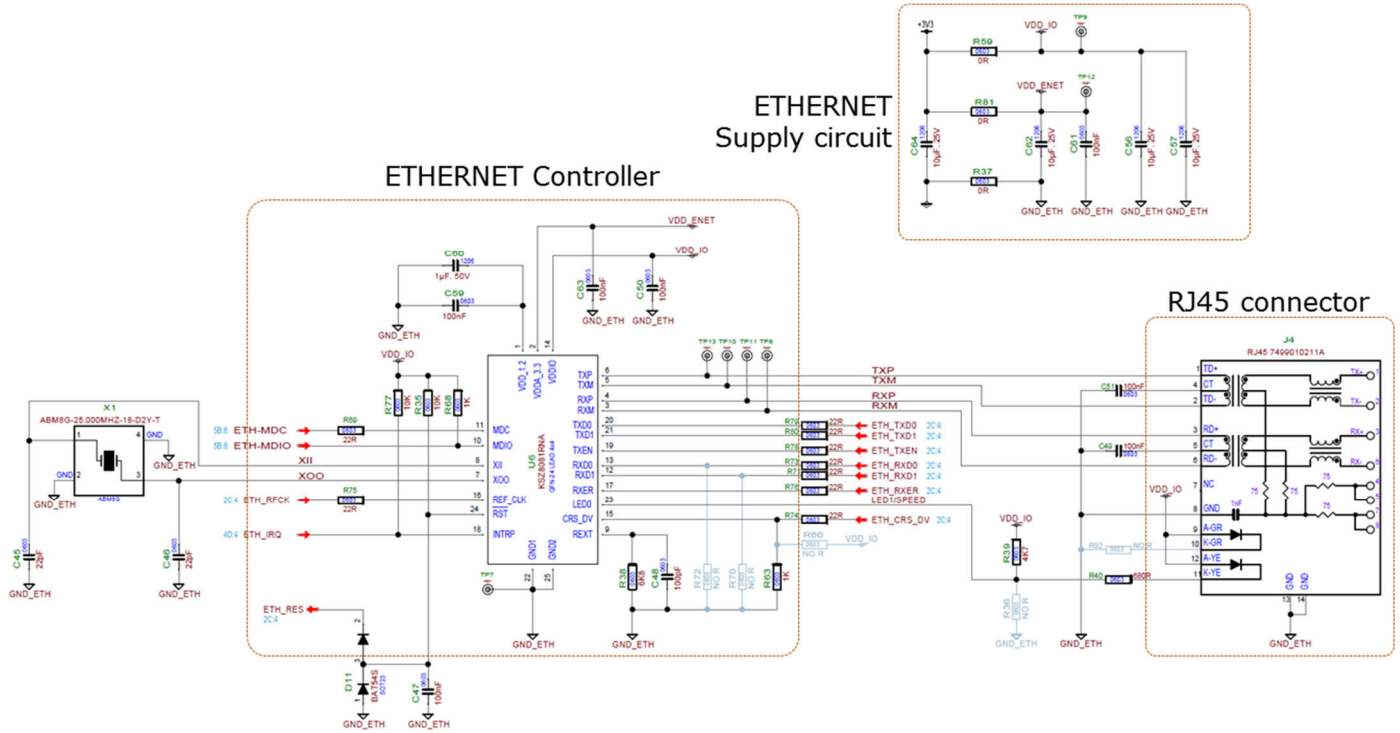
ETHERNET Supply circuit

+3V3
VDD_IO
TP9
R59
0603
0R
VDD_ENET
TP12
R81
0603
0R
C64
1206
10µF, 25V
C62
1206
10µF, 25V
C61
0603
100nF
C56
1206
10µF, 25V
C57
1206
10µF, 25V
R37
0603
0R
GND_ETH
GND_ETH
GND_ETH
GND_ETH

ETHERNET Controller

VDD_ENET
VDD_IO
C60
1206
1µF, 50V
C59
0603
100nF
GND_ETH
C63
0603
100nF
C50
0603
100nF
GND_ETH
GND_ETH
VDD_IO
R77
0603
10K
R31
0603
10K
R68
0603
1K
X1
ABM8G-25.000MHZ-18-D2Y-T
ABM8G
GND
GND
GND_ETH
GND_ETH
5B:8 ETH-MDC
5B:8 ETH-MDIO
R69
0603
22R
XII
XOO
2C:4 ETH_RFCK
R75
0603
22R
4D:4 ETH_IRQ
C45
0603
22pF
GND_ETH
C46
0603
22pF
GND_ETH
U6
KSZ8081RNA
QFN-24 LEAD 4x4
VDD_1_2
VDDA_3_3
VDDIO
MDC
MDIO
XII
XOO
REF_CLK
RST
INTRP
GND1
GND2
TXP
TXM
RXP
RXM
TXD0
TXD1
TXEN
RXD0
RXD1
RXER
LED0
CRS_DV
REXT
TP7
TP13 TP10 TP11 TP8
TXP
TXM
RXP
RXM
R79 0603 22R ETH_TXD0 2C:4
R80 0603 22R ETH_TXD1 2C:4
R78 0603 22R ETH_TXEN 2C:4
R73 0603 22R ETH_RXD0 2C:4
R71 0603 22R ETH_RXD1 2C:4
R76 0603 22R ETH_RXER 2C:4
LED1/SPEED
R74 0603 22R ETH_CRS_DV 2C:4
R60
0603
NO R
VDD_IO
R38
0603
6K8
C48
0603
100pF
R72
0603
NO R
R70
0603
NO R
R63
0603
1K
GND_ETH
GND_ETH
ETH_RES
2C:4
D11
BAT54S
SOT23
C47
0603
100nF
GND_ETH
GND_ETH

RJ45 connector

J4
RJ45 7499010211A
TD+
CT
TD-
RD+
CT
RD-
NC
GND
A-GR
K-GR
A-YE
K-YE
TX+
TX-
RX+
RX-
C51
100nF
0603
C49
100nF
0603
75
75
75
75
1nF
VDD_IO
R39
0603
4K7
R82
0603
NO R
R40
0603
680R
R36
0603
NO R
GND_ETH
GND_ETH
GND
GND
GND_ETH